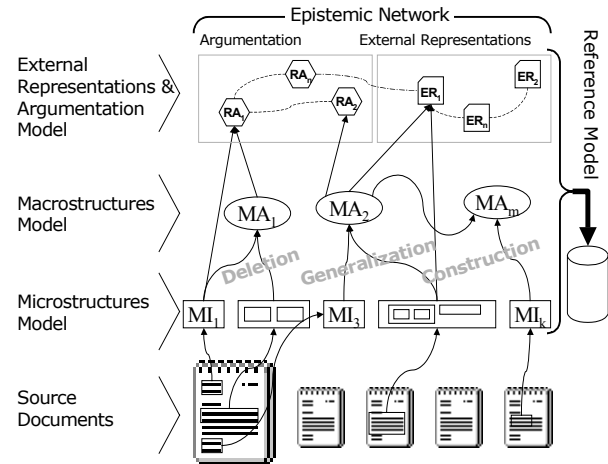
Epistemic Network

Argumentation

External Representations

Reference Model

External Representations & Argumentation Model

$RA_1$

$RA_n$

$RA_2$

$ER_1$

$ER_2$

$ER_n$

Macrostructures Model

$MA_1$

$MA_2$

$MA_m$

Deletion

Generalization

Construction

Microstructures Model

$MI_1$

$MI_3$

$MI_k$

Source Documents